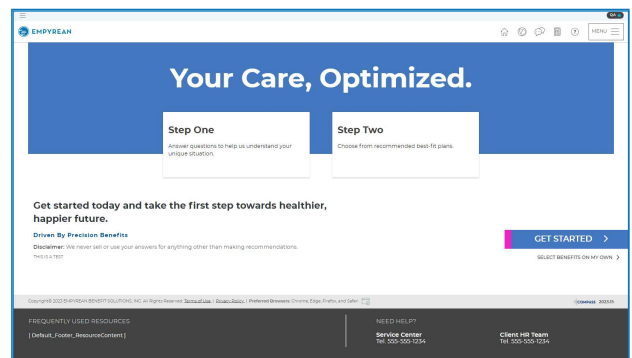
QA

EMPYREAN

MENU

Your Care, Optimized.

Step One

Answer questions to help us understand your unique situation.

Step Two

Choose from recommended best-fit plans.

Get started today and take the first step towards healthier, happier future.

Driven By Precision Benefits

Disclaimer: We never sell or use your answers for anything other than making recommendations.

THIS IS A TEST

GET STARTED >

SELECT BENEFITS ON MY OWN >

Copyright© 2023 EMPYREAN BENEFIT SOLUTIONS, INC. All Rights Reserved. Terms of Use | Privacy Policy | Preferred Browsers: Chrome, Edge, Firefox, and Safari

COMPASS 2023.15

FREQUENTLY USED RESOURCES

[ Default_Footer_ResourceContent ]

NEED HELP?

Service Center
Tel. 555-555-1234

Client HR Team
Tel. 555-555-1234